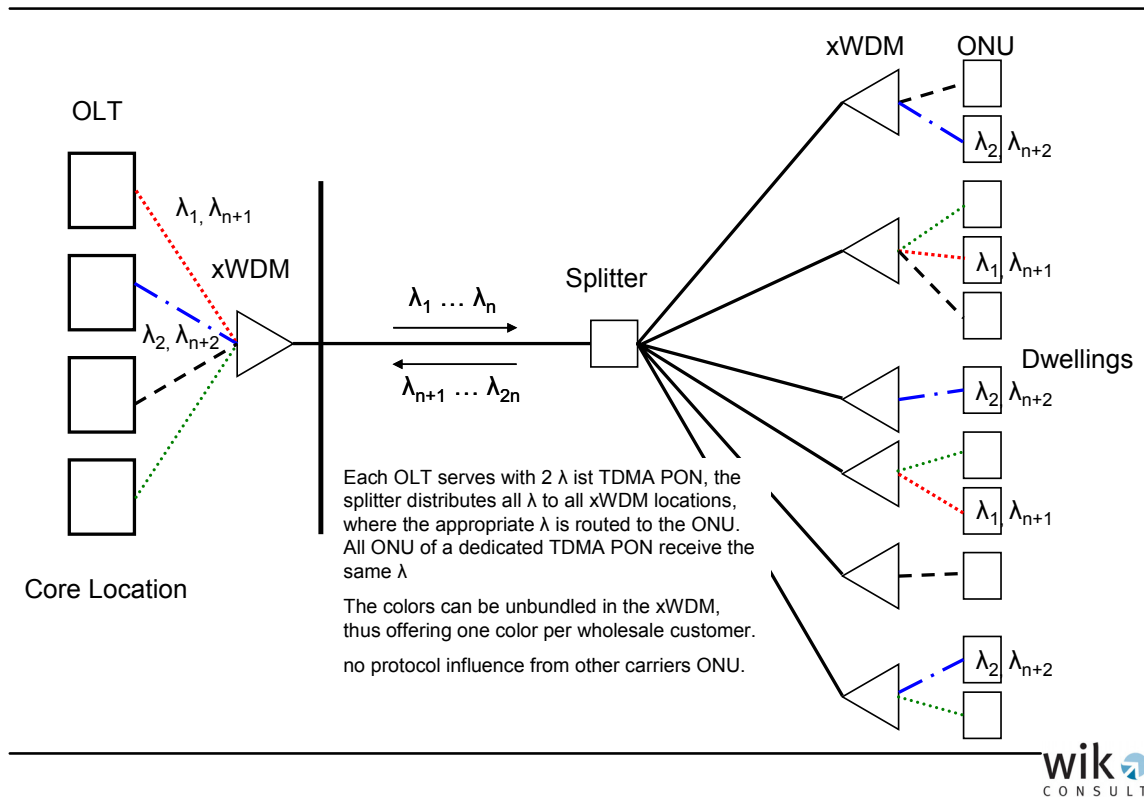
OLT

$\lambda_1, \lambda_{n+1}$

xWDM

$\lambda_2, \lambda_{n+2}$

Core Location

$\lambda_1 \dots \lambda_n$

$\lambda_{n+1} \dots \lambda_{2n}$

Splitter

xWDM

ONU

$\lambda_2, \lambda_{n+2}$

$\lambda_1, \lambda_{n+1}$

Dwellings

$\lambda_2, \lambda_{n+2}$

$\lambda_1, \lambda_{n+1}$

$\lambda_2, \lambda_{n+2}$

Each OLT serves with 2 λ ist TDMA PON, the splitter distributes all λ to all xWDM locations, where the appropriate λ is routed to the ONU. All ONU of a dedicated TDMA PON receive the same λ

The colors can be unbundled in the xWDM, thus offering one color per wholesale customer.

no protocol influence from other carriers ONU.

wik
CONSULT